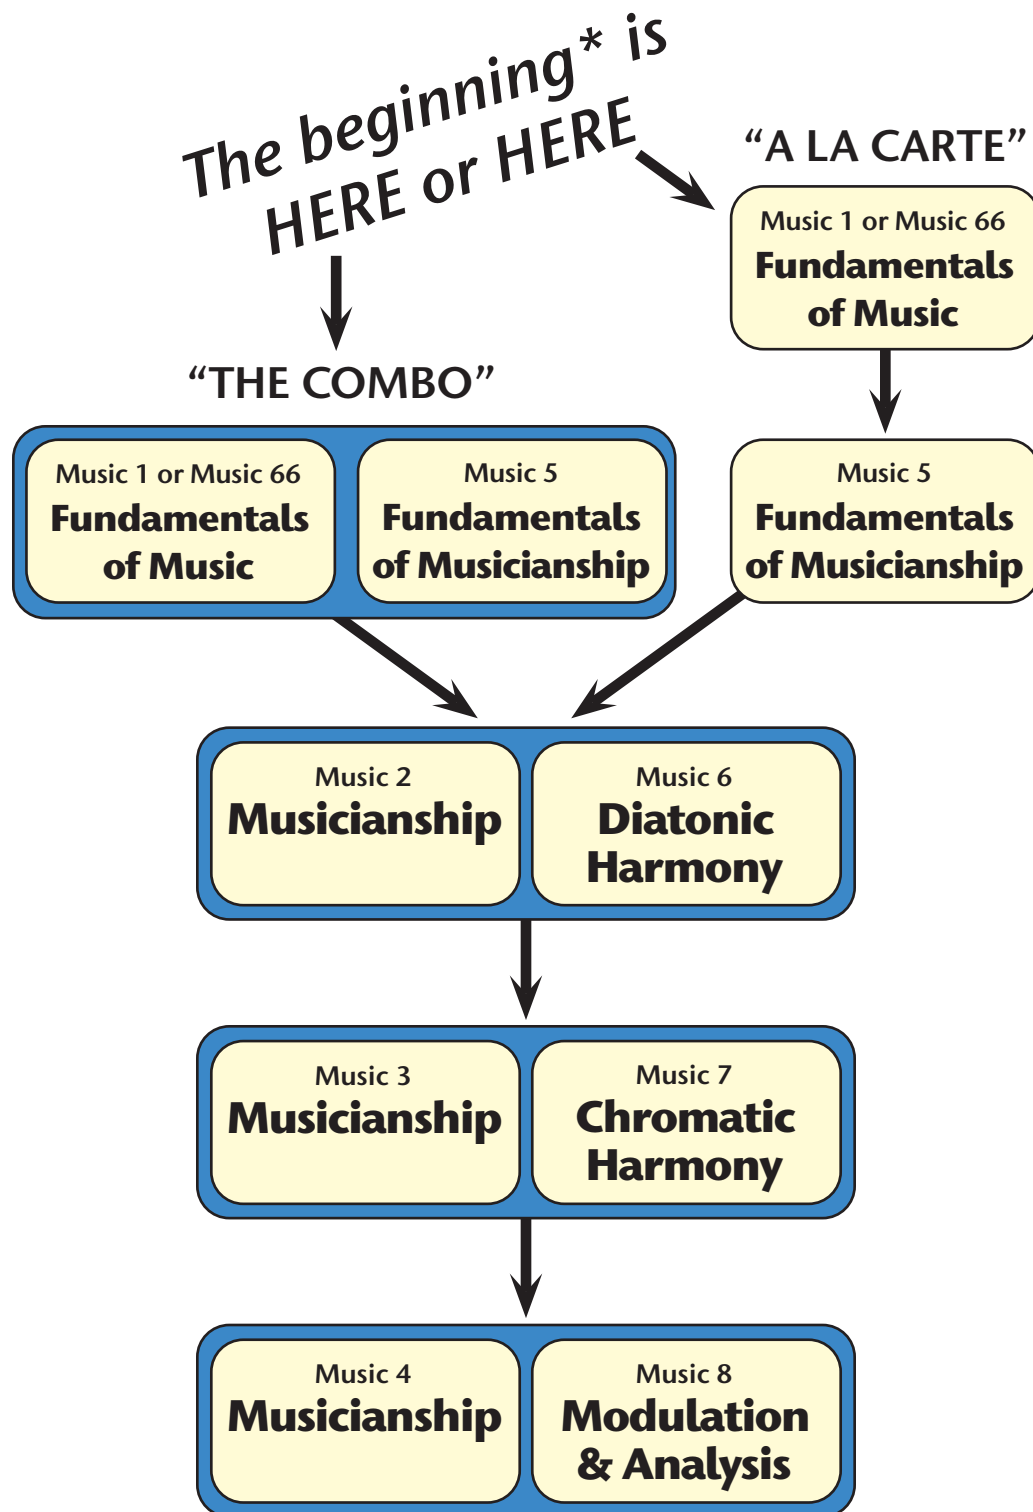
The beginning* is HERE or HERE

"A LA CARTE"

Music 1 or Music 66
Fundamentals of Music

Music 5
Fundamentals of Musicianship

"THE COMBO"

Music 1 or Music 66
Fundamentals of Music

Music 5
Fundamentals of Musicianship

Music 2
Musicianship

Music 6
Diatonic Harmony

Music 3
Musicianship

Music 7
Chromatic Harmony

Music 4
Musicianship

Music 8
Modulation & Analysis